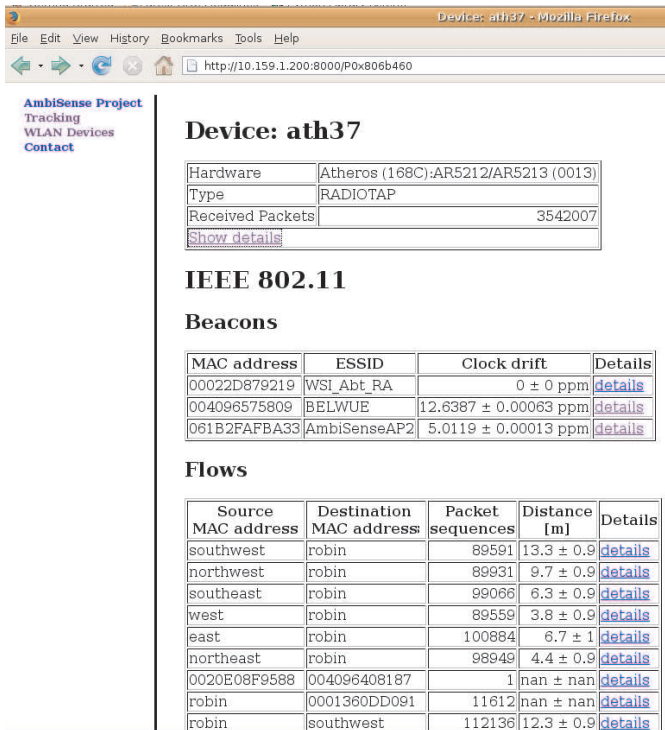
Device: ath37 - Mozilla Firefox

File Edit View History Bookmarks Tools Help

http://10.159.1.200:8000/P0x806b460

AmbiSense Project
Tracking
WLAN Devices
Contact

Device: ath37

| Hardware | Atheros (168C):AR5212/AR5213 (0013) |
|---|---|
| Type | RADIOTAP |
| Received Packets | 3542007 |
| Show details | |

IEEE 802.11

Beacons

| MAC address | ESSID | Clock drift | Details |
|---|---|---|---|
| 00022D879219 | WSI_Abt_RA | 0 ± 0 ppm | details |
| 004096575809 | BELWUE | 12.6387 ± 0.00063 ppm | details |
| 061B2FAFBA33 | AmbiSenseAP2 | 5.0119 ± 0.00013 ppm | details |

Flows

| Source MAC address | Destination MAC address | Packet sequences | Distance [m] | Details |
|---|---|---|---|---|
| southwest | robin | 89591 | 13.3 ± 0.9 | details |
| northwest | robin | 89931 | 9.7 ± 0.9 | details |
| southeast | robin | 99066 | 6.3 ± 0.9 | details |
| west | robin | 89559 | 3.8 ± 0.9 | details |
| east | robin | 100884 | 6.7 ± 1 | details |
| northeast | robin | 98949 | 4.4 ± 0.9 | details |
| 0020E08F9588 | 004096408187 | 1 | nan ± nan | details |
| robin | 0001360DD091 | 11612 | nan ± nan | details |
| robin | southwest | 112136 | 12.3 ± 0.9 | details |